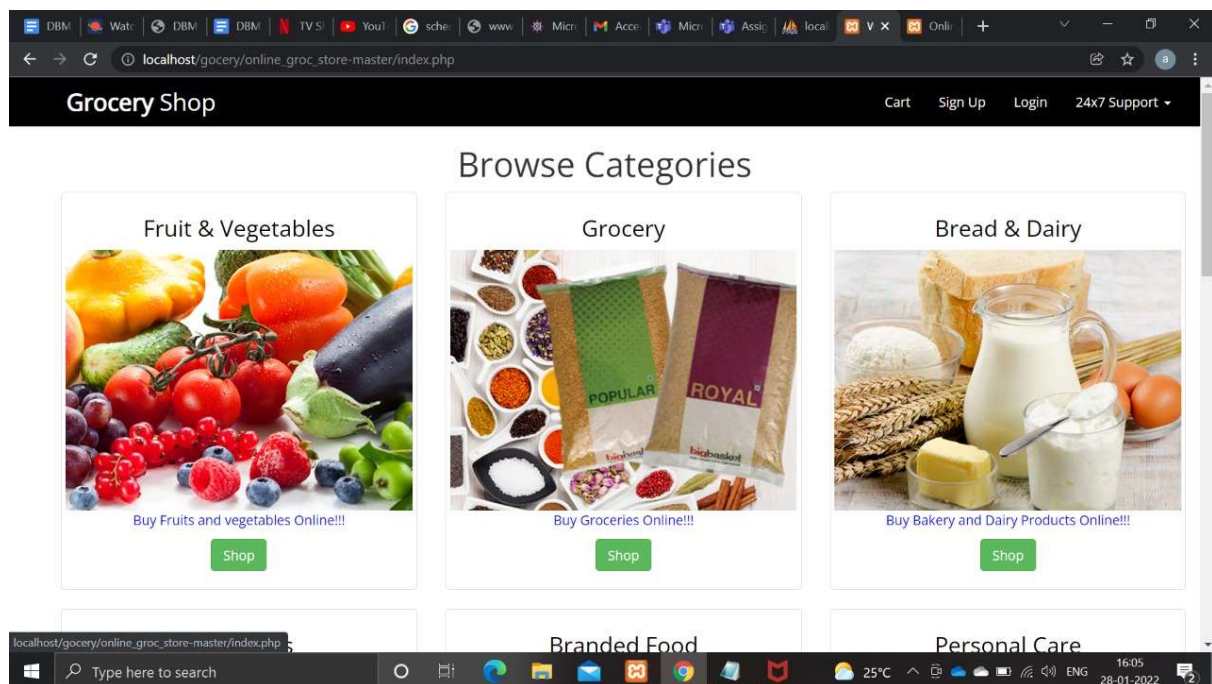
DBM | Wat | DBM | DBM | TV S | YouT | sche | www | Micr | Acce | Micr | Assi | local | V × | Onli | +

localhost/gocery/online_groc_store-master/index.php

Grocery Shop

Cart Sign Up Login 24x7 Support ▾

Browse Categories

Fruit & Vegetables

Buy Fruits and vegetables Online!!!

Shop

Grocery

POPULAR ROYAL bigbasket bigbasket

Buy Groceries Online!!!

Shop

Bread & Dairy

Buy Bakery and Dairy Products Online!!!

Shop

localhost/gocery/online_groc_store-master/index.php

Branded Food

Personal Care

Type here to search

25°C ENG 16:05 28-01-2022